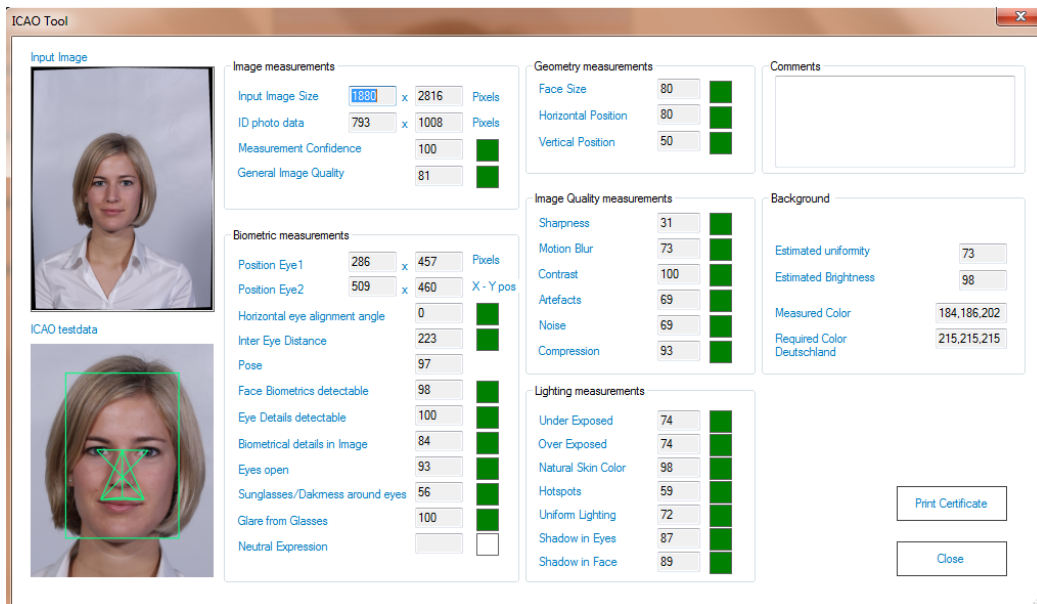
ICAO Tool

Input Image

ICAO testdata

Image measurements

| | | | | |
|---|---|---|---|---|
| Input Image Size | 1880 | x | 2816 | Pixels |
| ID photo data | 793 | x | 1008 | Pixels |
| Measurement Confidence | | | 100 | |
| General Image Quality | | | 81 | |

Biometric measurements

| | | | | |
|---|---|---|---|---|
| Position Eye1 | 286 | x | 457 | Pixels |
| Position Eye2 | 509 | x | 460 | X - Y pos |
| Horizontal eye alignment angle | | | 0 | |
| Inter Eye Distance | | | 223 | |
| Pose | | | 97 | |
| Face Biometrics detectable | | | 98 | |
| Eye Details detectable | | | 100 | |
| Biometrical details in Image | | | 84 | |
| Eyes open | | | 93 | |
| Sunglasses/Dakrness around eyes | | | 56 | |
| Glare from Glasses | | | 100 | |
| Neutral Expression | | | | |

Geometry measurements

| | |
|---|---|
| Face Size | 80 |
| Horizontal Position | 80 |
| Vertical Position | 50 |

Image Quality measurements

| | |
|---|---|
| Sharpness | 31 |
| Motion Blur | 73 |
| Contrast | 100 |
| Artefacts | 69 |
| Noise | 69 |
| Compression | 93 |

Lighting measurements

| | |
|---|---|
| Under Exposed | 74 |
| Over Exposed | 74 |
| Natural Skin Color | 98 |
| Hotspots | 59 |
| Uniform Lighting | 72 |
| Shadow in Eyes | 87 |
| Shadow in Face | 89 |

Comments

Background

| | |
|---|---|
| Estimated uniformity | 73 |
| Estimated Brightness | 98 |
| Measured Color | 184,186,202 |
| Required Color Deutschland | 215,215,215 |

Print Certificate

Close